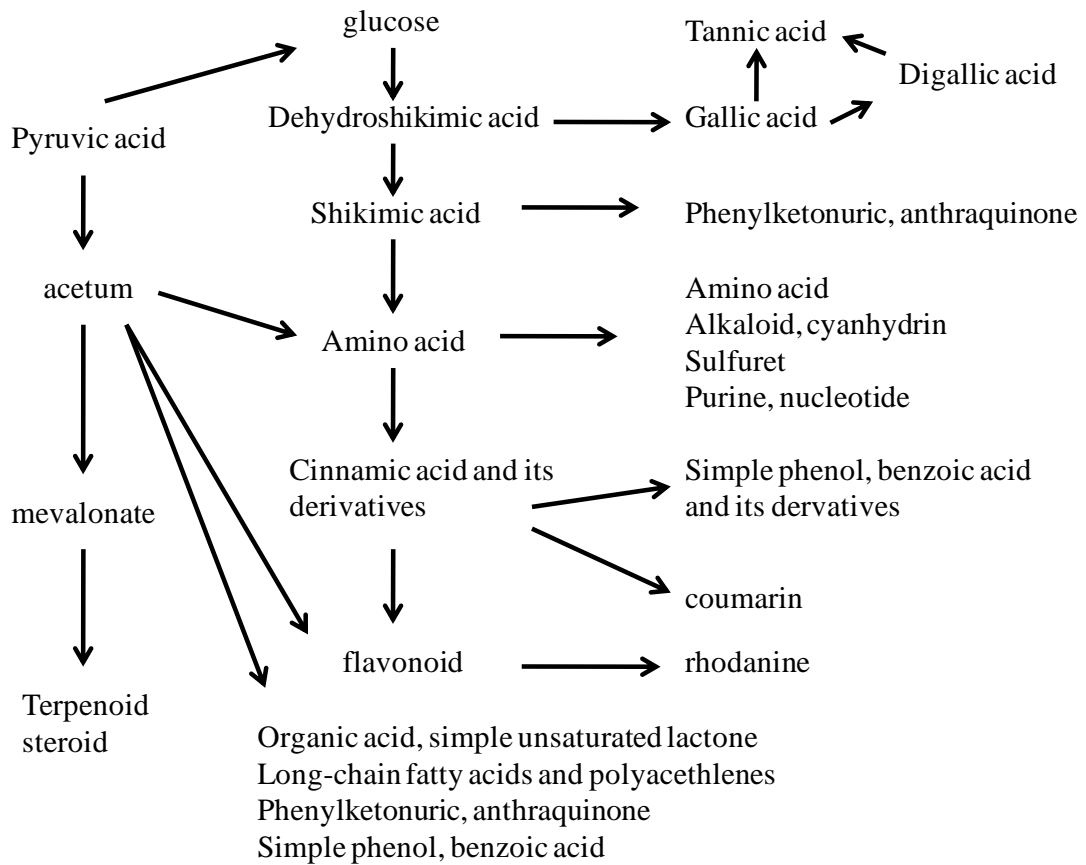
glucose

Tannic acid

Digallic acid

Pyruvic acid

Dehydroshikimic acid

Gallic acid

Shikimic acid

Phenylketonuric, anthraquinone

acetum

Amino acid

Amino acid
Alkaloid, cyanhydrin
Sulfuret
Purine, nucleotide

Cinnamic acid and its derivatives

Simple phenol, benzoic acid and its dervatives

mevalonate

coumarin

flavonoid

rhodanine

Terpenoid steroid

Organic acid, simple unsaturated lactone
Long-chain fatty acids and polyacethlenes
Phenylketonuric, anthraquinone
Simple phenol, benzoic acid